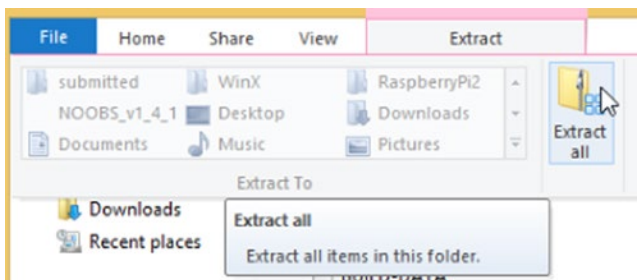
File Home Share View Extract

submitted WinX RaspberryPi2
NOOBS_v1_4_1 Desktop Downloads
Documents Music Pictures

Extract To

Extract all

Downloads
Recent places

Extract all
Extract all items in this folder.